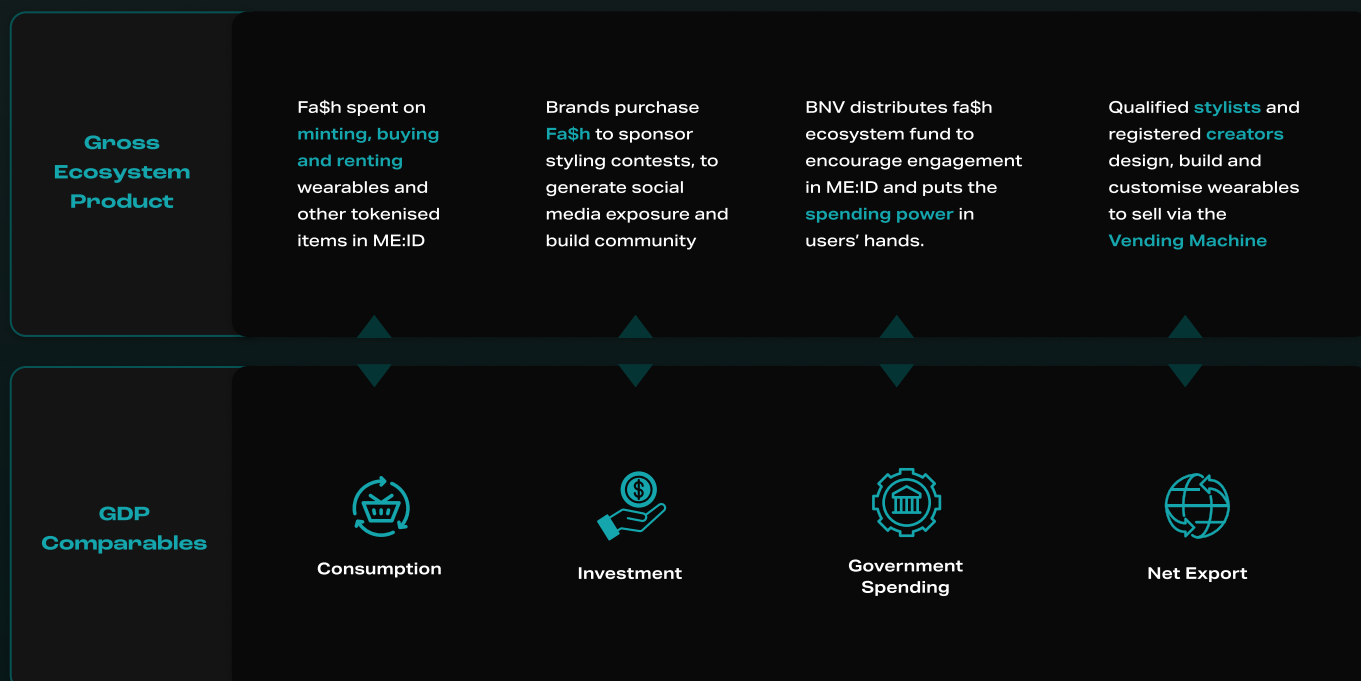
Gross Ecosystem Product

Fa$h spent on minting, buying and renting wearables and other tokenised items in ME:ID

Brands purchase Fa$h to sponsor styling contests, to generate social media exposure and build community

BNV distributes fa$h ecosystem fund to encourage engagement in ME:ID and puts the spending power in users' hands.

Qualified stylists and registered creators design, build and customise wearables to sell via the Vending Machine

GDP Comparables

Consumption

Investment

Government Spending

Net Export